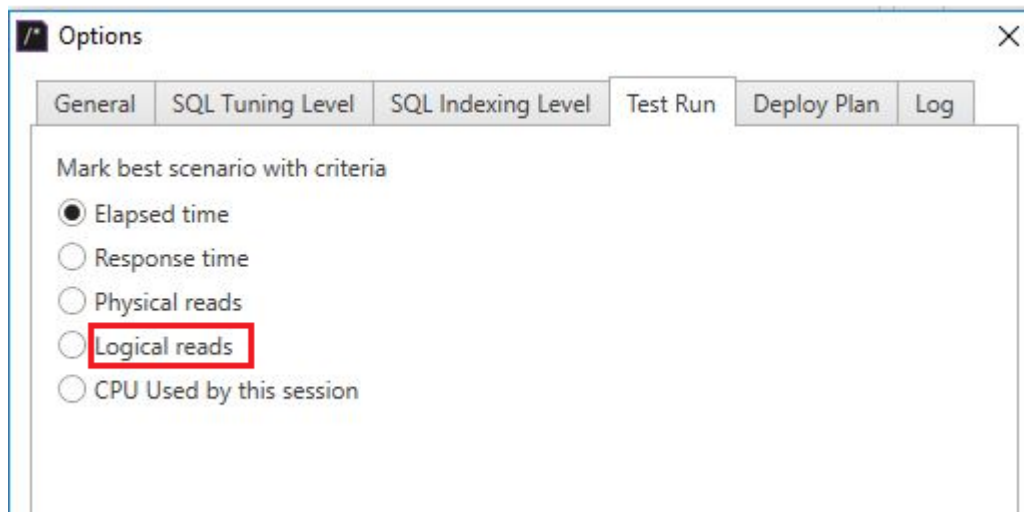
Options

General | SQL Tuning Level | SQL Indexing Level | Test Run | Deploy Plan | Log

Mark best scenario with criteria

Elapsed time
Response time
Physical reads
Logical reads
CPU Used by this session